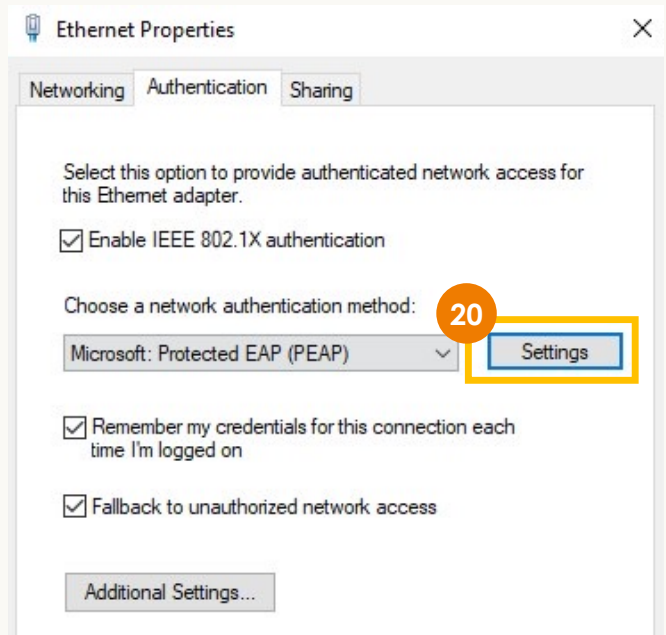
Ethernet Properties

Networking Authentication Sharing

Select this option to provide authenticated network access for this Ethernet adapter.

Enable IEEE 802.1X authentication

Choose a network authentication method:

20

Microsoft: Protected EAP (PEAP)

Settings

Remember my credentials for this connection each time I'm logged on

Fallback to unauthorized network access

Additional Settings...